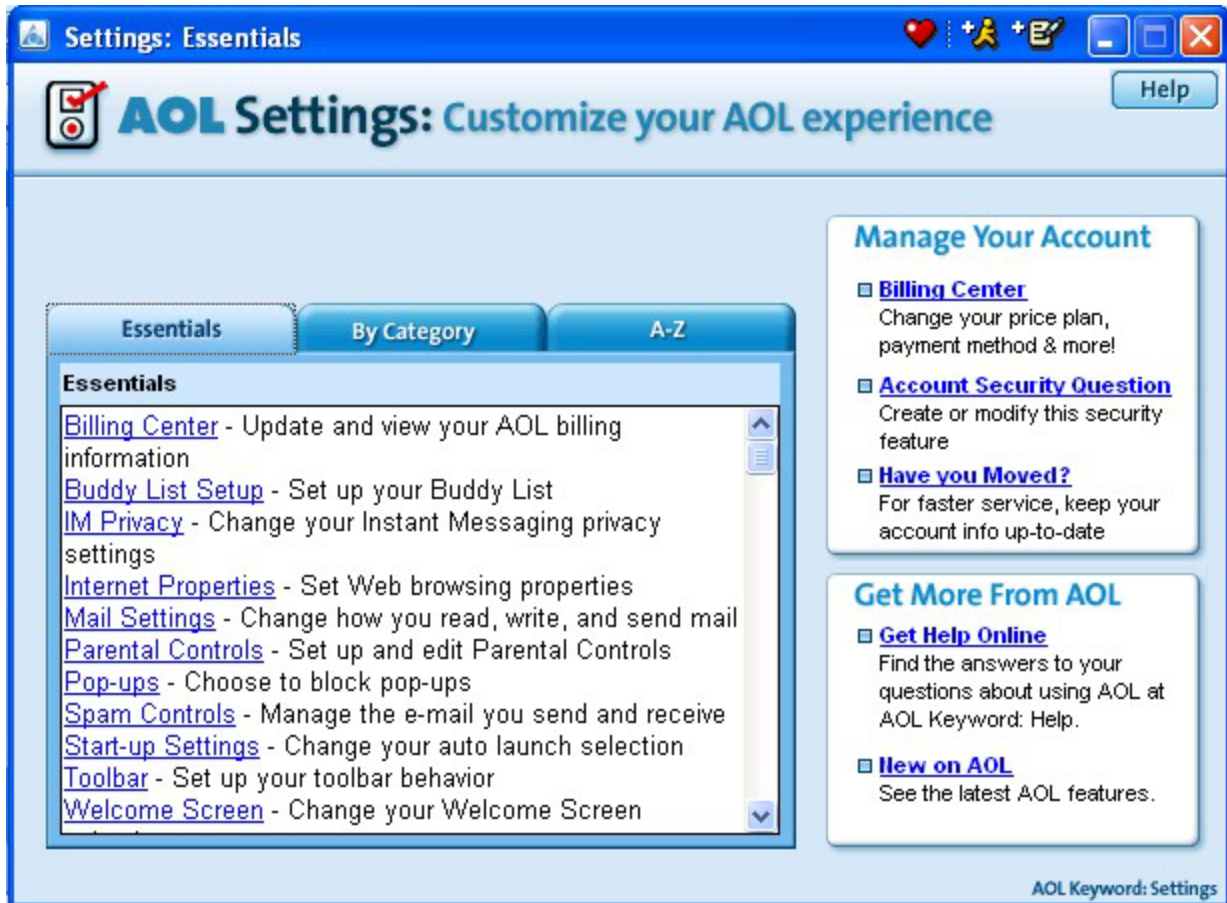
Settings: Essentials

Help

AOL Settings: Customize your AOL experience

Essentials | By Category | A-Z

Essentials

Billing Center - Update and view your AOL billing information
Buddy List Setup - Set up your Buddy List
IM Privacy - Change your Instant Messaging privacy settings
Internet Properties - Set Web browsing properties
Mail Settings - Change how you read, write, and send mail
Parental Controls - Set up and edit Parental Controls
Pop-ups - Choose to block pop-ups
Spam Controls - Manage the e-mail you send and receive
Start-up Settings - Change your auto launch selection
Toolbar - Set up your toolbar behavior
Welcome Screen - Change your Welcome Screen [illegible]

Manage Your Account

Billing Center
Change your price plan, payment method & more!

Account Security Question
Create or modify this security feature

Have you Moved?
For faster service, keep your account info up-to-date

Get More From AOL

Get Help Online
Find the answers to your questions about using AOL at AOL Keyword: Help.

New on AOL
See the latest AOL features.

AOL Keyword: Settings